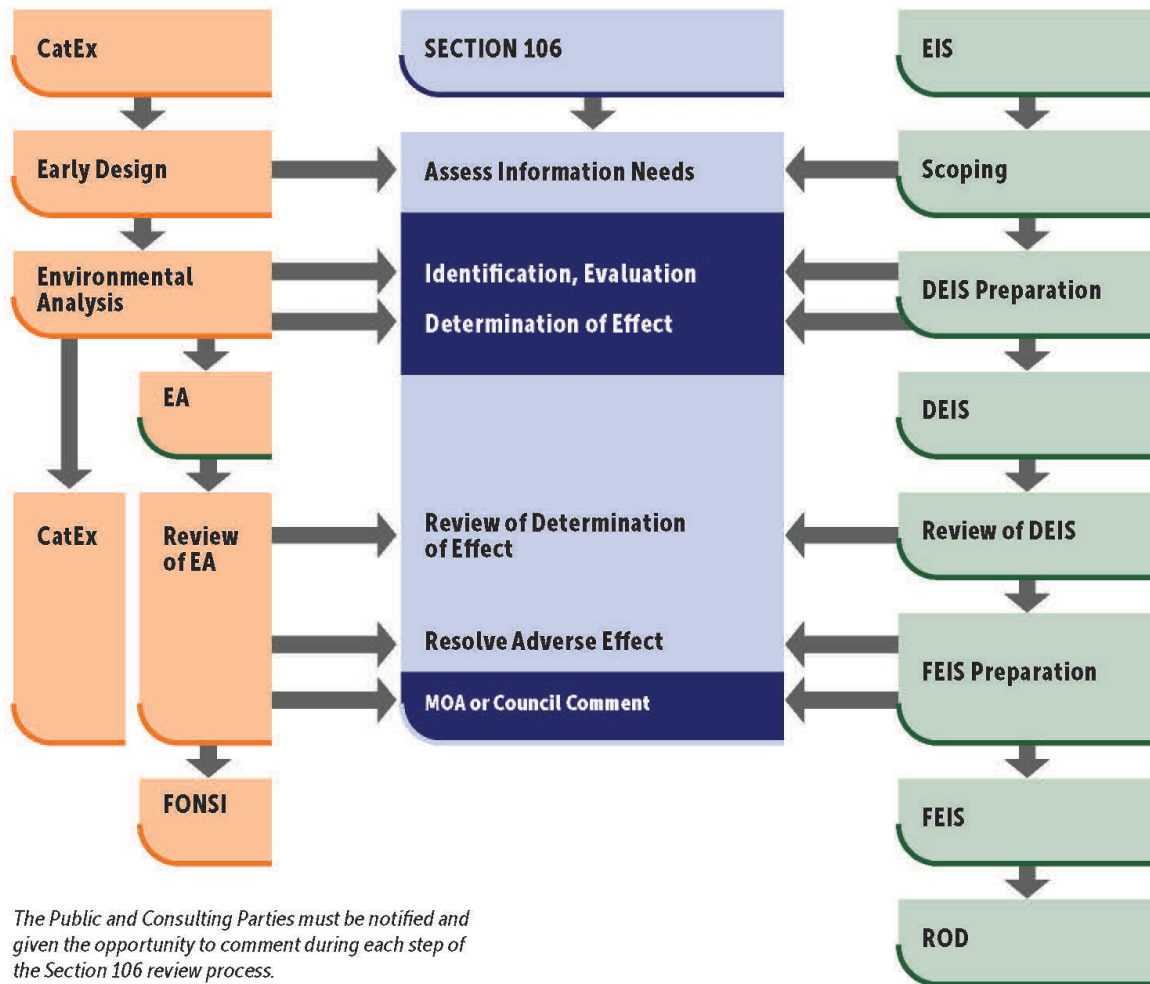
CatEx

SECTION 106

EIS

Early Design

Assess Information Needs

Scoping

Environmental Analysis

Identification, Evaluation

Determination of Effect

DEIS Preparation

EA

DEIS

CatEx

Review of EA

Review of Determination of Effect

Review of DEIS

Resolve Adverse Effect

FEIS Preparation

MOA or Council Comment

FONSI

FEIS

ROD

The Public and Consulting Parties must be notified and given the opportunity to comment during each step of the Section 106 review process.